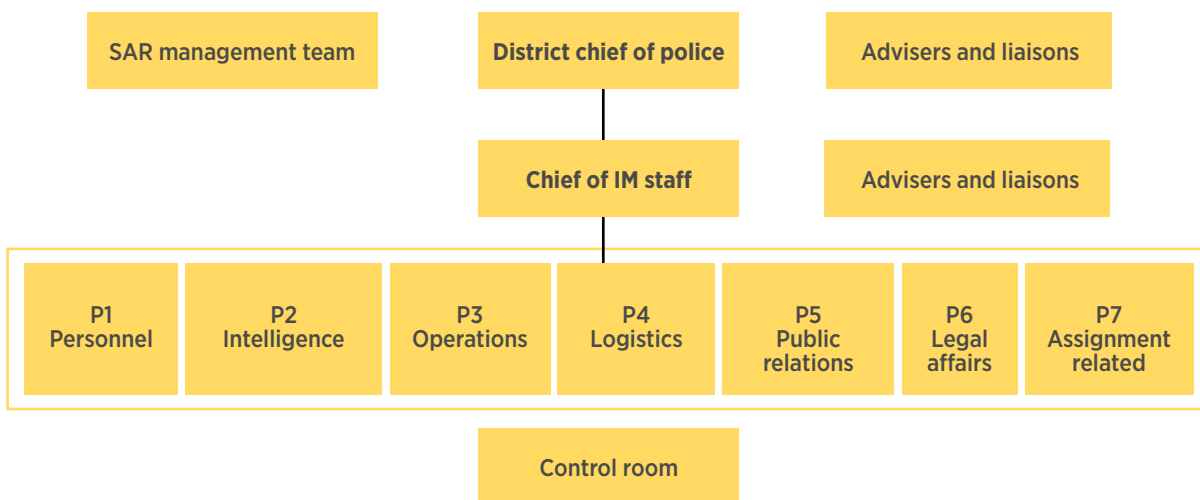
SAR management team

District chief of police

Advisers and liaisons

Chief of IM staff

Advisers and liaisons

P1
Personnel

P2
Intelligence

P3
Operations

P4
Logistics

P5
Public relations

P6
Legal affairs

P7
Assignment related

Control room